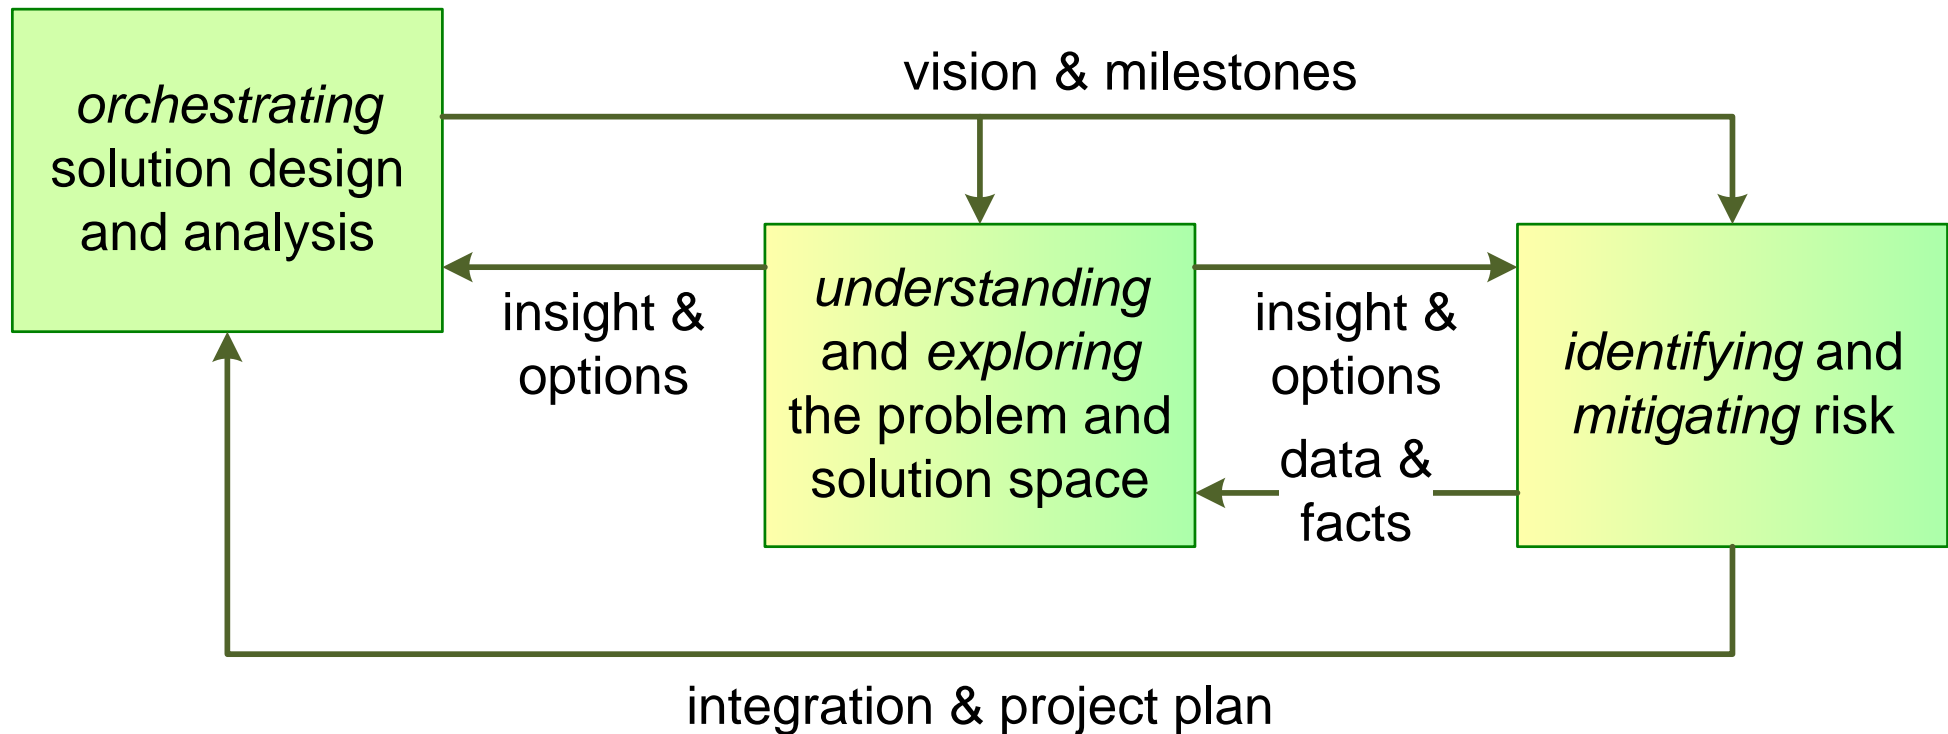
orchestrating solution design and analysis

vision & milestones

insight & options

understanding and exploring the problem and solution space

insight & options

data & facts

identifying and mitigating risk

integration & project plan